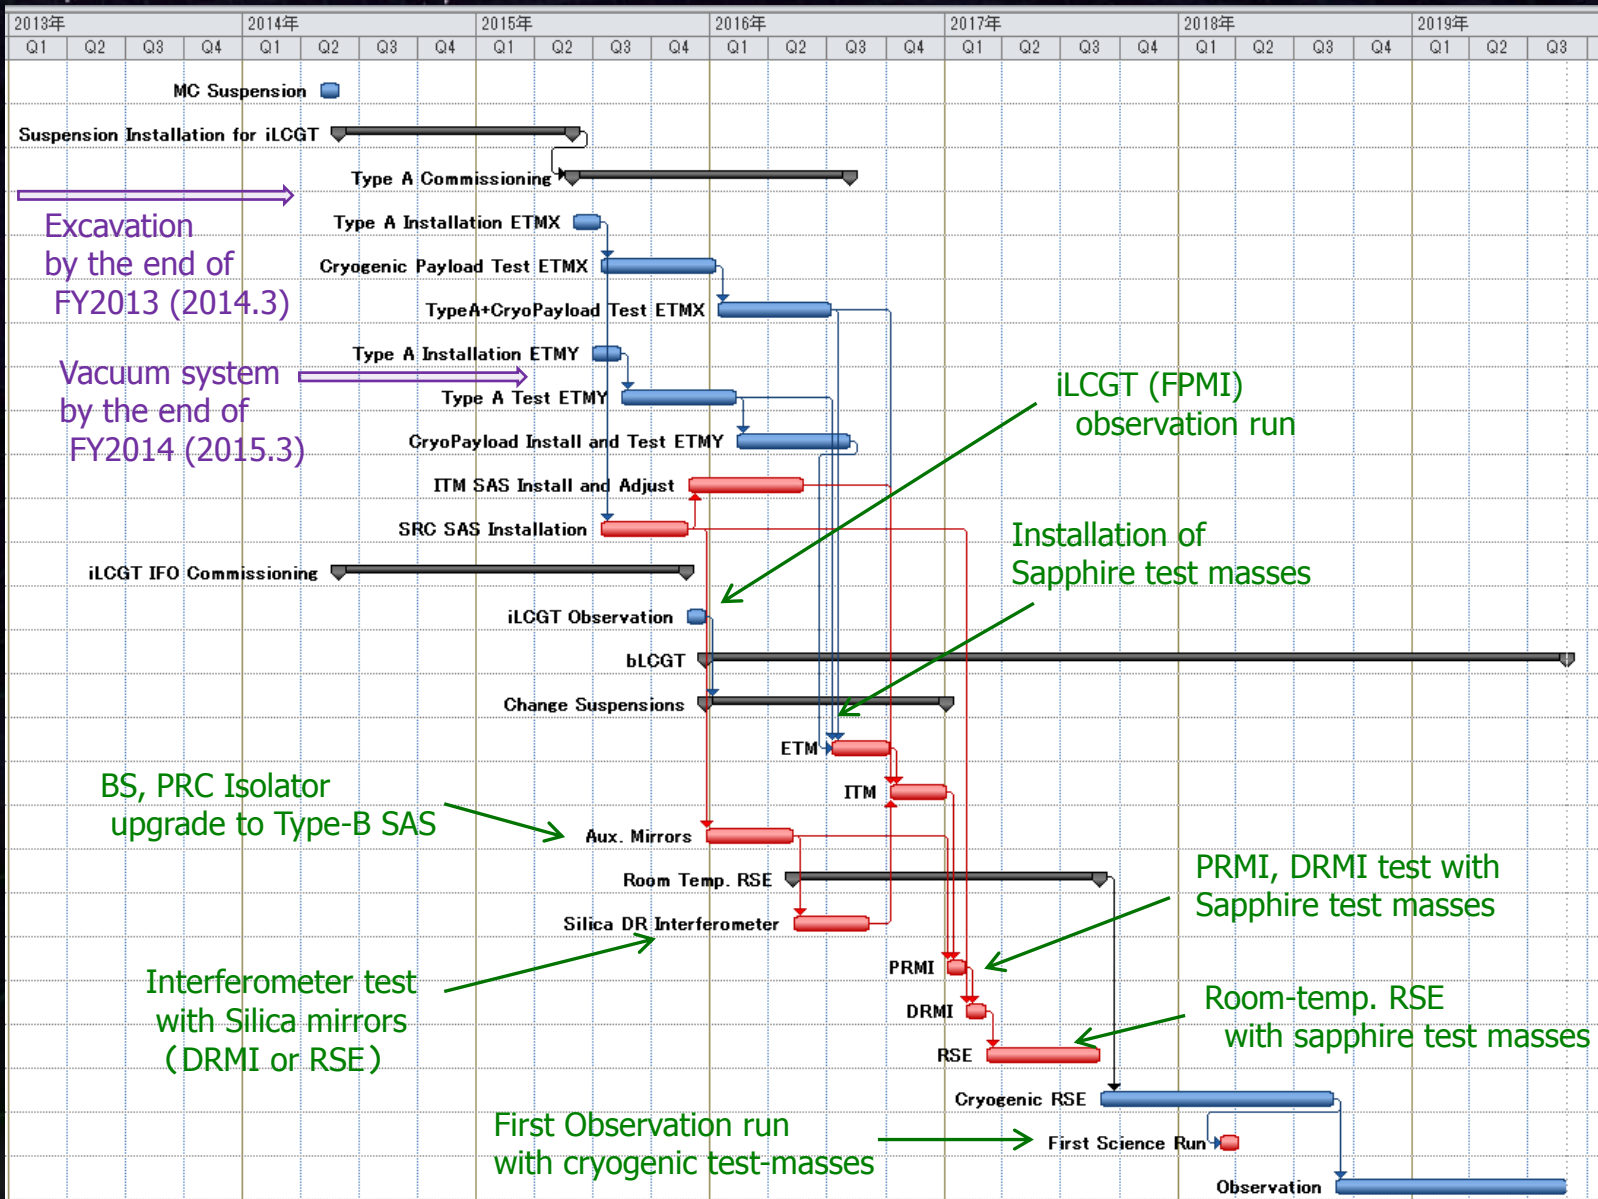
2013年 2014年 2015年 2016年 2017年 2018年 2019年

Q1 Q2 Q3 Q4 Q1 Q2 Q3 Q4 Q1 Q2 Q3 Q4 Q1 Q2 Q3 Q4 Q1 Q2 Q3 Q4 Q1 Q2 Q3 Q4 Q1 Q2 Q3

MC Suspension

Suspension Installation for iLCGT

Type A Commissioning

Excavation by the end of FY2013 (2014.3)

Type A Installation ETMX

Cryogenic Payload Test ETMX

TypeA+CryoPayload Test ETMX

Vacuum system by the end of FY2014 (2015.3)

Type A Installation ETMY

Type A Test ETMY

CryoPayload Install and Test ETMY

iLCGT (FPMI) observation run

ITM SAS Install and Adjust

SRC SAS Installation

Installation of Sapphire test masses

iLCGT IFO Commissioning

iLCGT Observation

bLCGT

Change Suspensions

ETM

BS, PRC Isolator upgrade to Type-B SAS

ITM

Aux. Mirrors

Room Temp. RSE

PRMI, DRMI test with Sapphire test masses

Silica DR Interferometer

Interferometer test with Silica mirrors (DRMI or RSE)

PRMI

DRMI

Room-temp. RSE with sapphire test masses

RSE

Cryogenic RSE

First Observation run with cryogenic test-masses

First Science Run

Observation